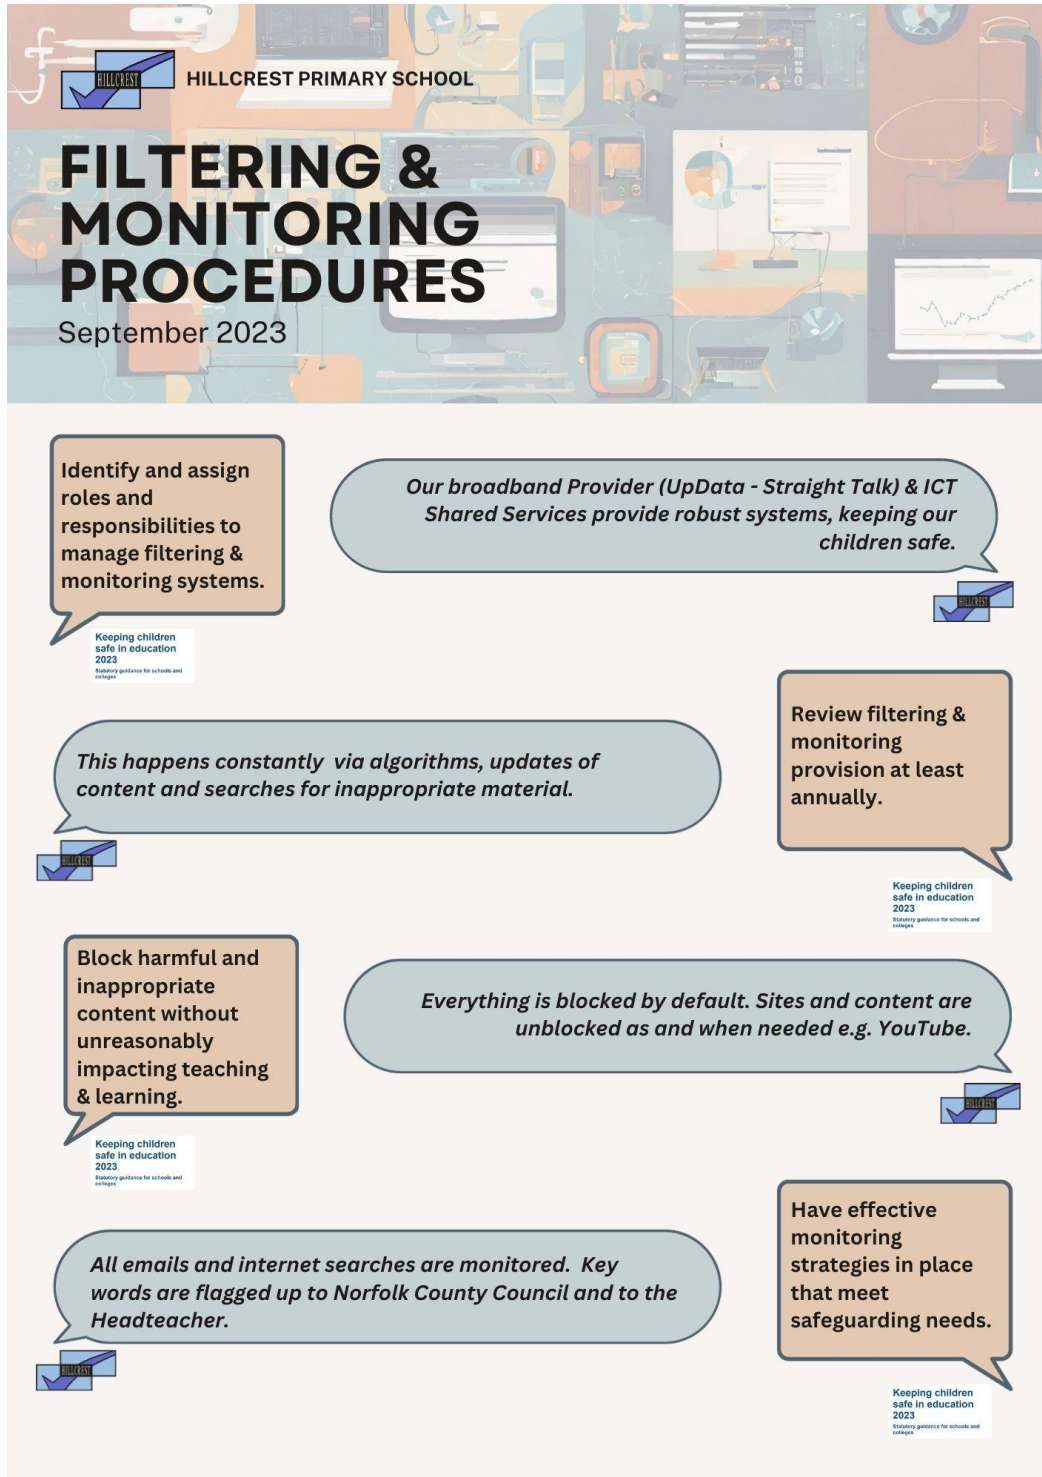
HILLCREST

HILLCREST PRIMARY SCHOOL

FILTERING & MONITORING PROCEDURES

September 2023

Identify and assign roles and responsibilities to manage filtering & monitoring systems.

Keeping children safe in education 2023
Statutory guidance for schools and colleges

Our broadband Provider (UpData - Straight Talk) & ICT Shared Services provide robust systems, keeping our children safe.

HILLCREST

Review filtering & monitoring provision at least annually.

This happens constantly via algorithms, updates of content and searches for inappropriate material.

HILLCREST

Keeping children safe in education 2023
Statutory guidance for schools and colleges

Block harmful and inappropriate content without unreasonably impacting teaching & learning.

Everything is blocked by default. Sites and content are unblocked as and when needed e.g. YouTube.

HILLCREST

Keeping children safe in education 2023
Statutory guidance for schools and colleges

Have effective monitoring strategies in place that meet safeguarding needs.

All emails and internet searches are monitored. Key words are flagged up to Norfolk County Council and to the Headteacher.

HILLCREST

Keeping children safe in education 2023
Statutory guidance for schools and colleges